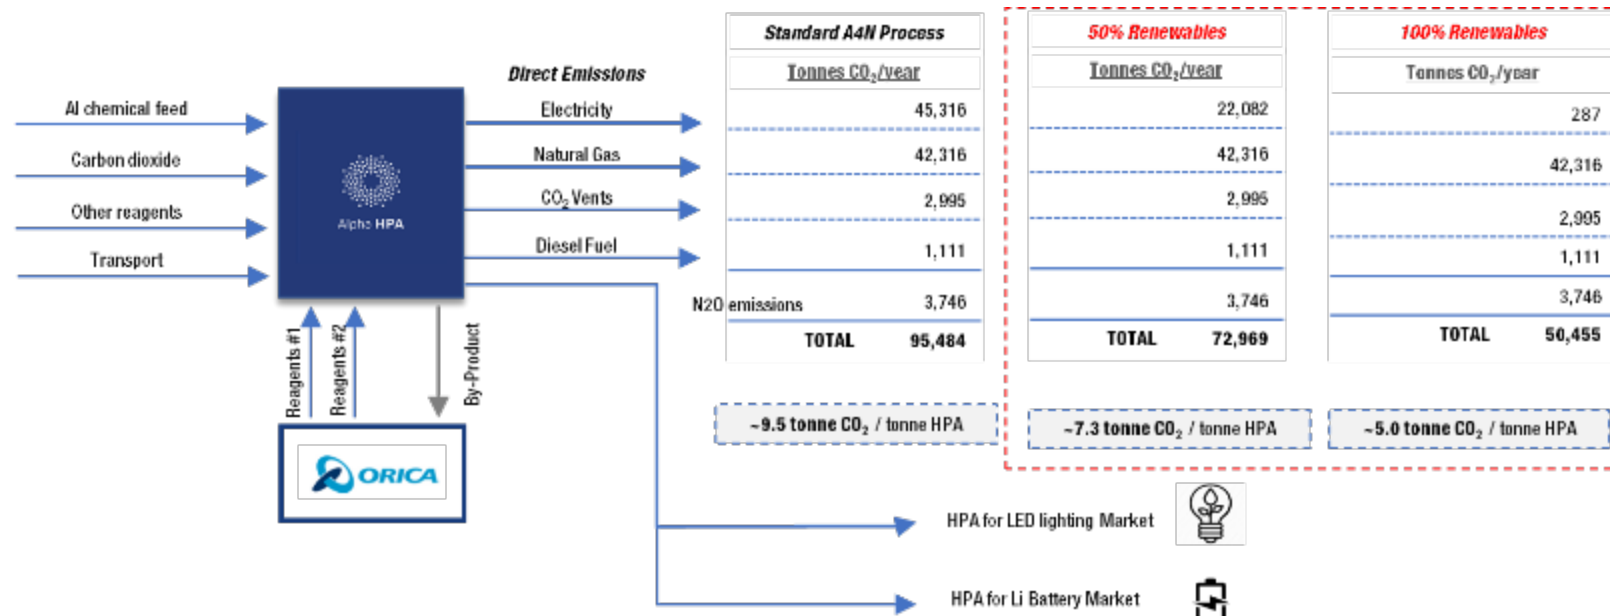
Al chemical feed
Carbon dioxide
Other reagents
Transport

Alpha HPA

Reagents #1
Reagents #2
By-Product

ORICA

Direct Emissions
Electricity
Natural Gas
$CO_2$ Vents
Diesel Fuel
N2O emissions

| Standard A4N Process |
|---|
| Tonnes $CO_2$/year |
| 45,316 |
| 42,316 |
| 2,995 |
| 1,111 |
| 3,746 |
| TOTAL 95,484 |

~9.5 tonne $CO_2$ / tonne HPA

| 50% Renewables |
|---|
| Tonnes $CO_2$/year |
| 22,082 |
| 42,316 |
| 2,995 |
| 1,111 |
| 3,746 |
| TOTAL 72,969 |

~7.3 tonne $CO_2$ / tonne HPA

| 100% Renewables |
|---|
| Tonnes $CO_2$/year |
| 287 |
| 42,316 |
| 2,995 |
| 1,111 |
| 3,746 |
| TOTAL 50,455 |

~5.0 tonne $CO_2$ / tonne HPA

HPA for LED lighting Market
HPA for Li Battery Market